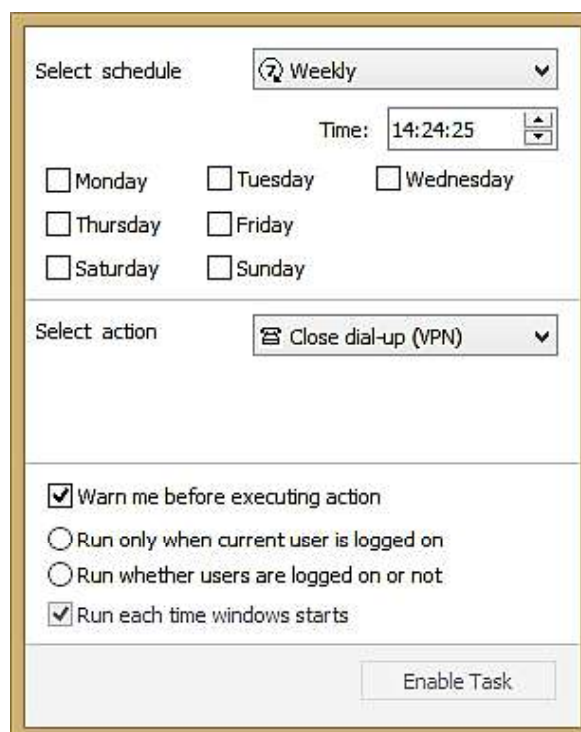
Select schedule

Weekly

Time: 14:24:25

Monday

Tuesday

Wednesday

Thursday

Friday

Saturday

Sunday

Select action

Close dial-up (VPN)

Warn me before executing action

Run only when current user is logged on

Run whether users are logged on or not

Run each time windows starts

Enable Task